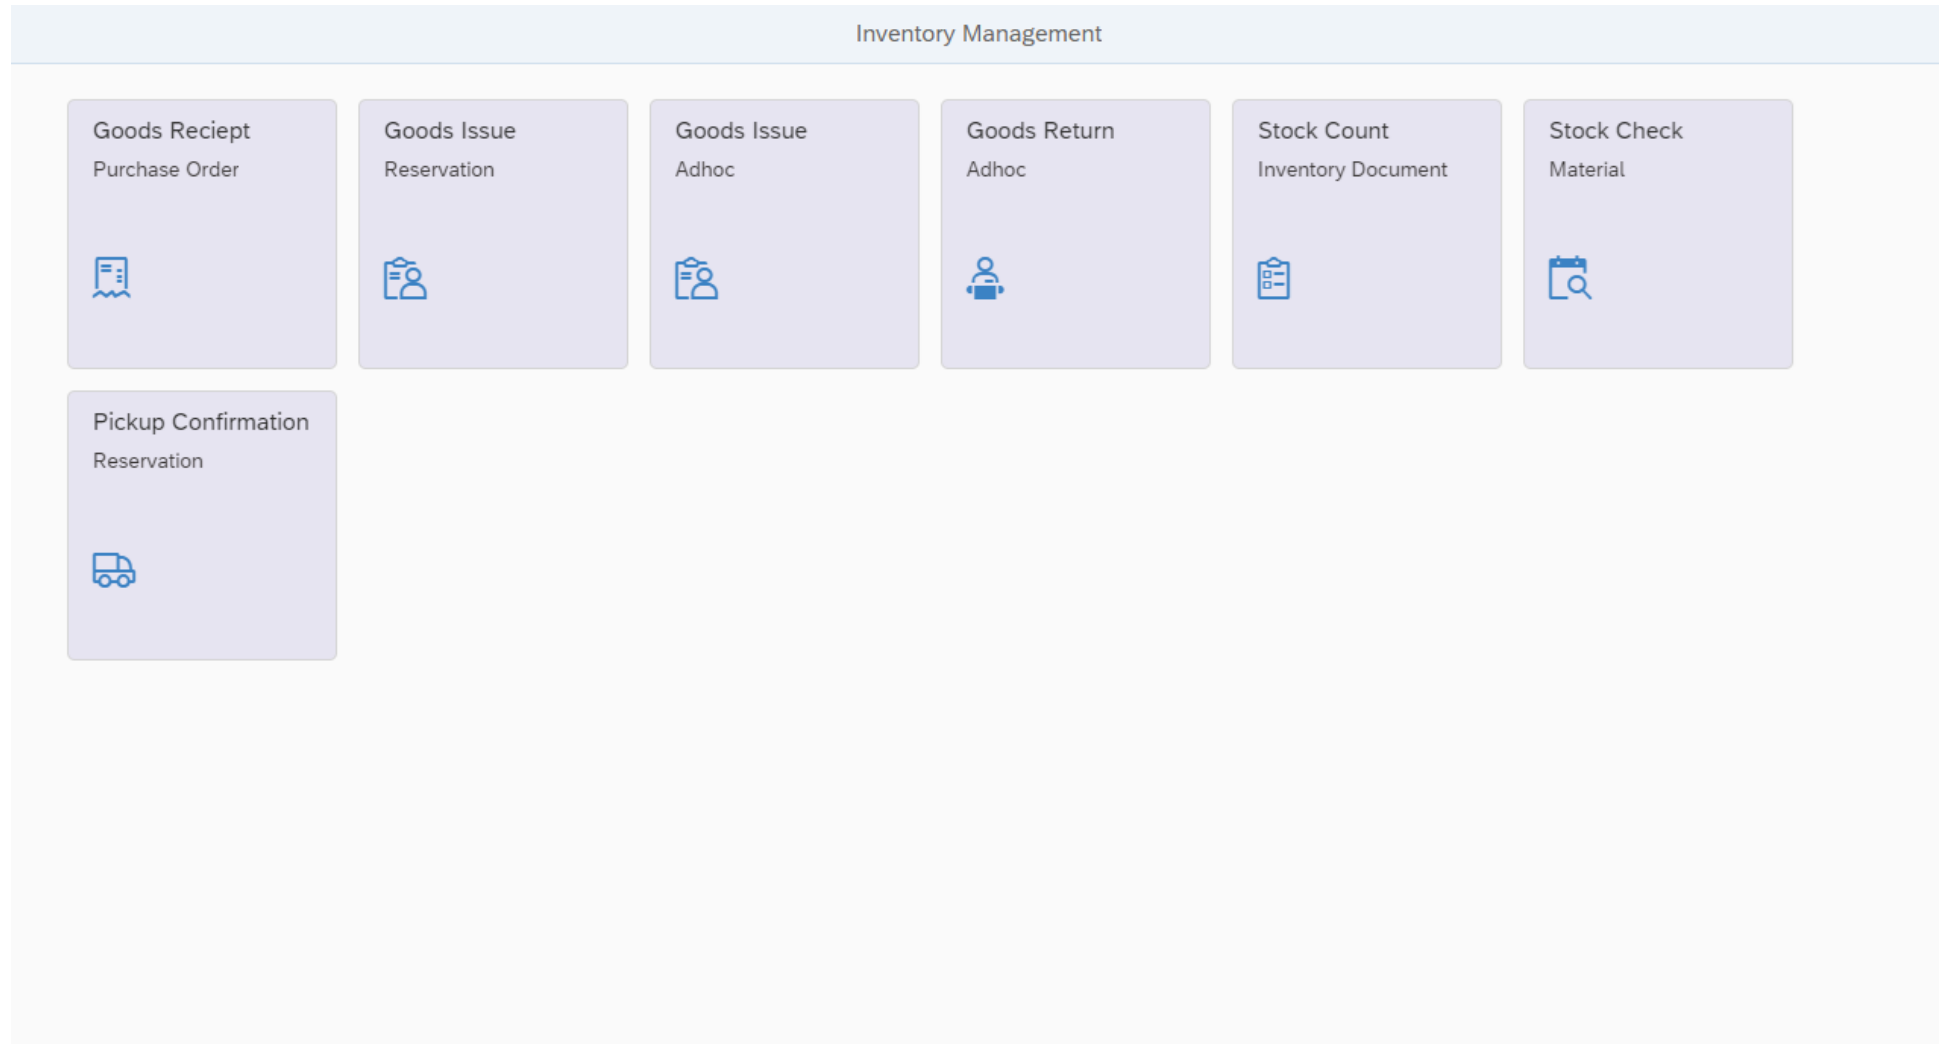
Inventory Management

Goods Reciept
Purchase Order

Goods Issue
Reservation

Goods Issue
Adhoc

Goods Return
Adhoc

Stock Count
Inventory Document

Stock Check
Material

Pickup Confirmation
Reservation